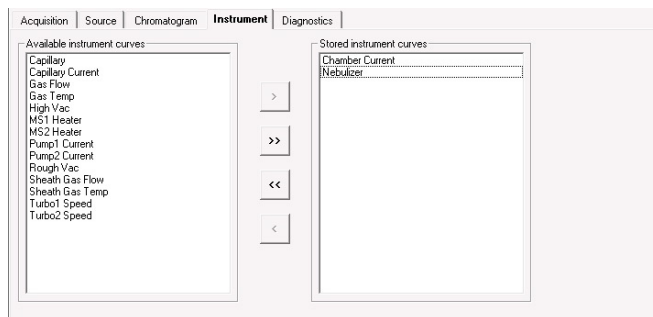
Acquisition | Source | Chromatogram | Instrument | Diagnostics

Available instrument curves
Capillary
Capillary Current
Gas Flow
Gas Temp
High Vac
MS1 Heater
MS2 Heater
Pump1 Current
Pump2 Current
Rough Vac
Sheath Gas Flow
Sheath Gas Temp
Turbo1 Speed
Turbo2 Speed

>
>>
<<
<

Stored instrument curves
Chamber Current
Nebulizer